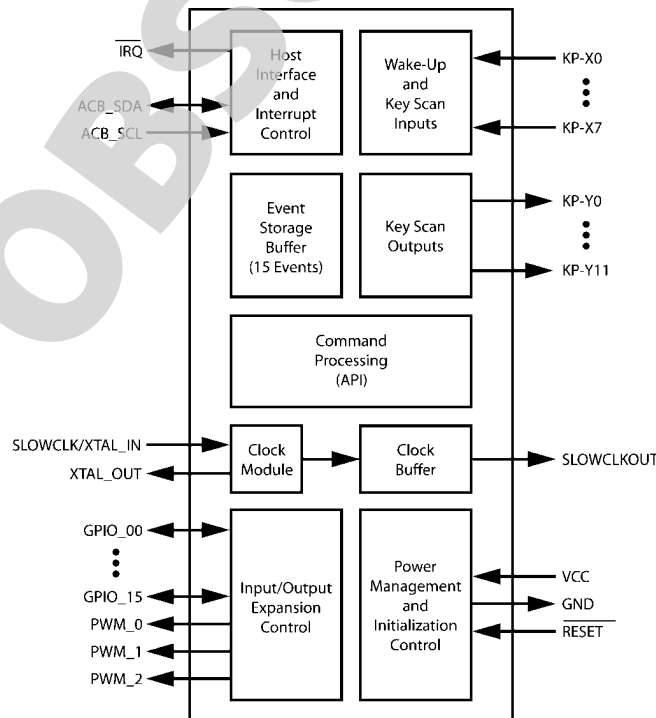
$\overline{\text{IRQ}}$

Host Interface and Interrupt Control

Wake-Up and Key Scan Inputs

KP-X0

KP-X7

ACB_SDA

ACB_SCL

Event Storage Buffer (15 Events)

Key Scan Outputs

KP-Y0

KP-Y11

Command Processing (API)

SLOWCLK/XTAL_IN

XTAL_OUT

Clock Module

Clock Buffer

SLOWCLKOUT

GPIO_00

GPIO_15

PWM_0

PWM_1

PWM_2

Input/Output Expansion Control

Power Management and Initialization Control

VCC

GND

$\overline{\text{RESET}}$